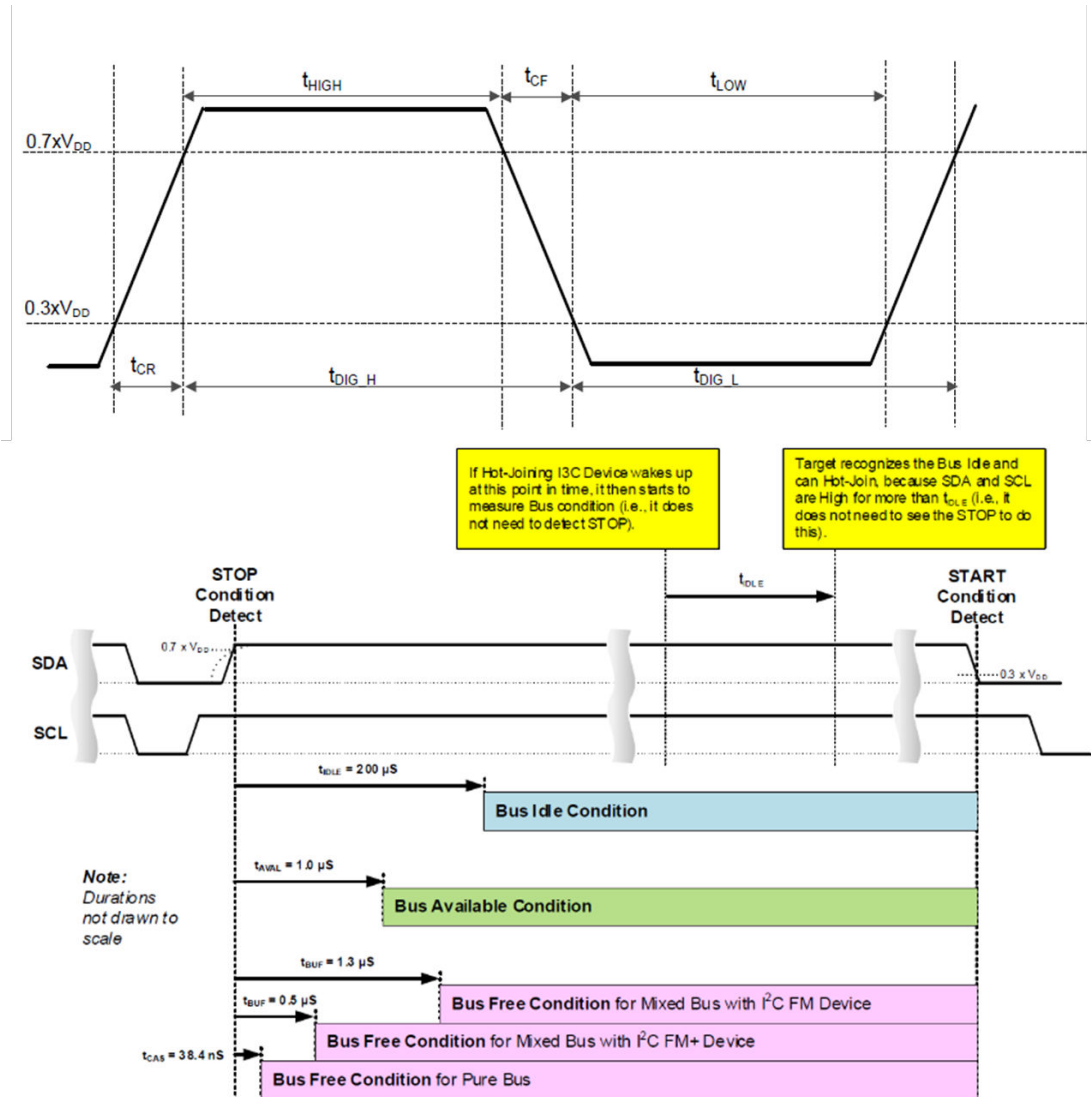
$t_{HIGH}$ $t_{CF}$ $t_{LOW}$

0.7x$V_{DD}$

0.3x$V_{DD}$

$t_{CR}$ $t_{DIG\_H}$ $t_{DIG\_L}$

If Hot-Joining I3C Device wakes up at this point in time, it then starts to measure Bus condition (i.e., it does not need to detect STOP).

Target recognizes the Bus Idle and can Hot-Join, because SDA and SCL are High for more than $t_{IDLE}$ (i.e., it does not need to see the STOP to do this).

$t_{IDLE}$

STOP Condition Detect

START Condition Detect

0.7 x $V_{DD}$

0.3 x $V_{DD}$

SDA

SCL

$t_{IDLE}$ = 200 µS

Bus Idle Condition

Note: Durations not drawn to scale

$t_{AVAL}$ = 1.0 µS

Bus Available Condition

$t_{BUF}$ = 1.3 µS

Bus Free Condition for Mixed Bus with I$^2$C FM Device

$t_{BUF}$ = 0.5 µS

Bus Free Condition for Mixed Bus with I$^2$C FM+ Device

$t_{CAS}$ = 38.4 nS

Bus Free Condition for Pure Bus